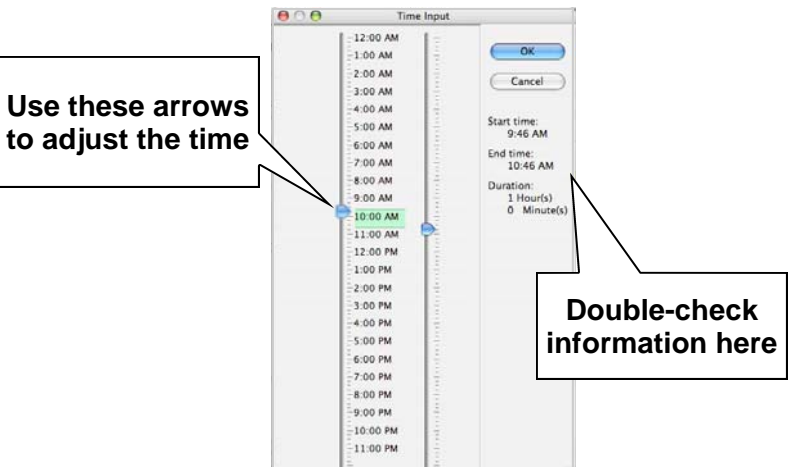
Time Input

Use these arrows to adjust the time

12:00 AM
1:00 AM
2:00 AM
3:00 AM
4:00 AM
5:00 AM
6:00 AM
7:00 AM
8:00 AM
9:00 AM
10:00 AM
11:00 AM
12:00 PM
1:00 PM
2:00 PM
3:00 PM
4:00 PM
5:00 PM
6:00 PM
7:00 PM
8:00 PM
9:00 PM
10:00 PM
11:00 PM

OK

Cancel

Start time:
9:46 AM

End time:
10:46 AM

Duration:
1 Hour(s)
0 Minute(s)

Double-check information here